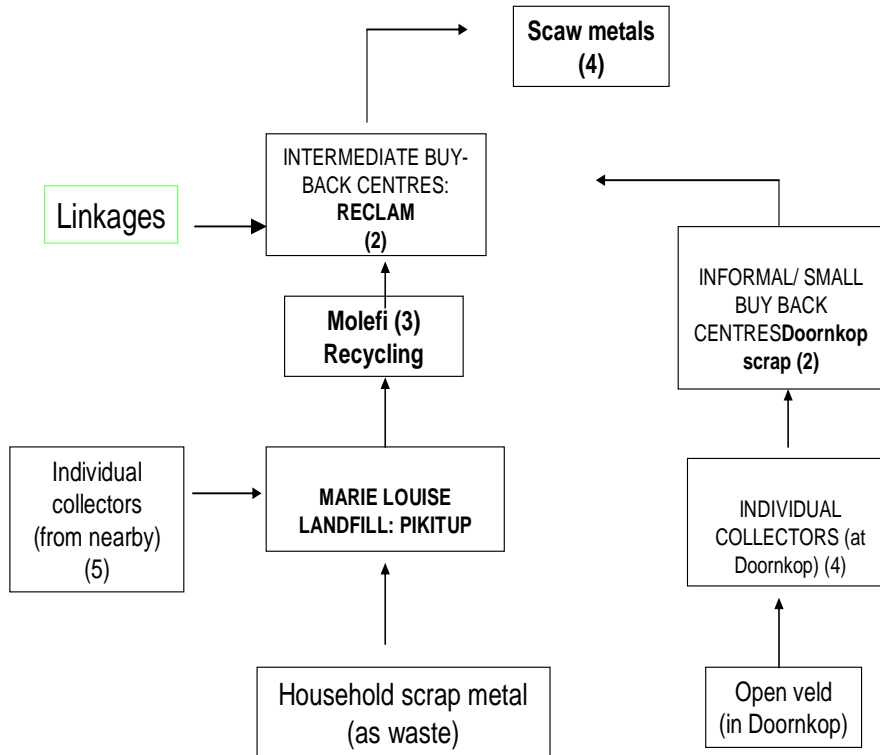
Scaw metals
(4)

INTERMEDIATE BUY-BACK CENTRES:
RECLAM
(2)

Linkages

Molefi (3)
Recycling

INFORMAL/ SMALL BUY BACK CENTRESDoornkop scrap (2)

Individual collectors (from nearby) (5)

MARIE LOUISE LANDFILL: PIKITUP

INDIVIDUAL COLLECTORS (at Doornkop) (4)

Household scrap metal (as waste)

Open veld (in Doornkop)